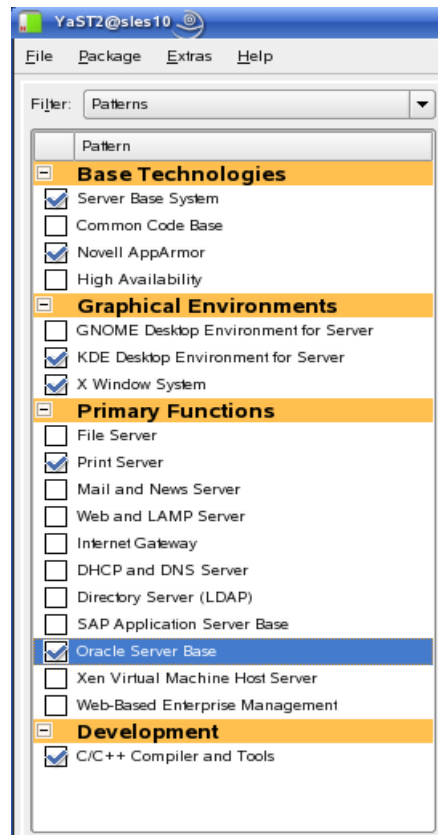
YaST2@sles10

File Package Extras Help

Filter: Patterns

Pattern

Base Technologies
Server Base System
Common Code Base
Novell AppArmor
High Availability

Graphical Environments
GNOME Desktop Environment for Server
KDE Desktop Environment for Server
X Window System

Primary Functions
File Server
Print Server
Mail and News Server
Web and LAMP Server
Internet Gateway
DHCP and DNS Server
Directory Server (LDAP)
SAP Application Server Base
Oracle Server Base
Xen Virtual Machine Host Server
Web-Based Enterprise Management

Development
C/C++ Compiler and Tools